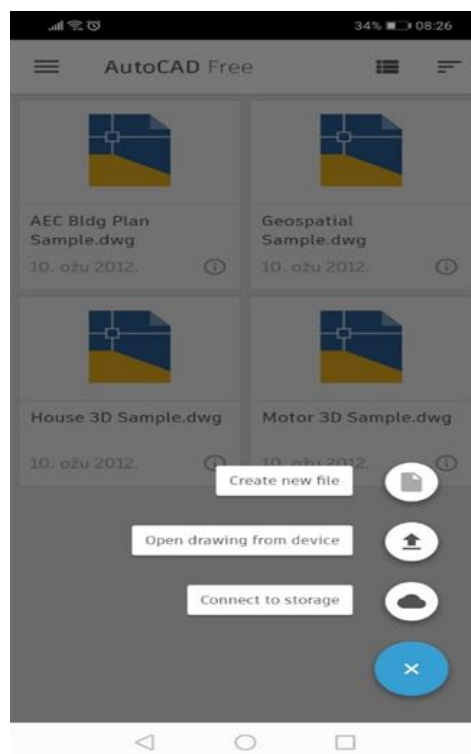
34% 08:26

AutoCAD Free

AEC Bldg Plan Sample.dwg
10. ožu 2012.

Geospatial Sample.dwg
10. ožu 2012.

House 3D Sample.dwg
10. ožu 2012.

Motor 3D Sample.dwg
10. ožu 2012.

Create new file

Open drawing from device

Connect to storage

×